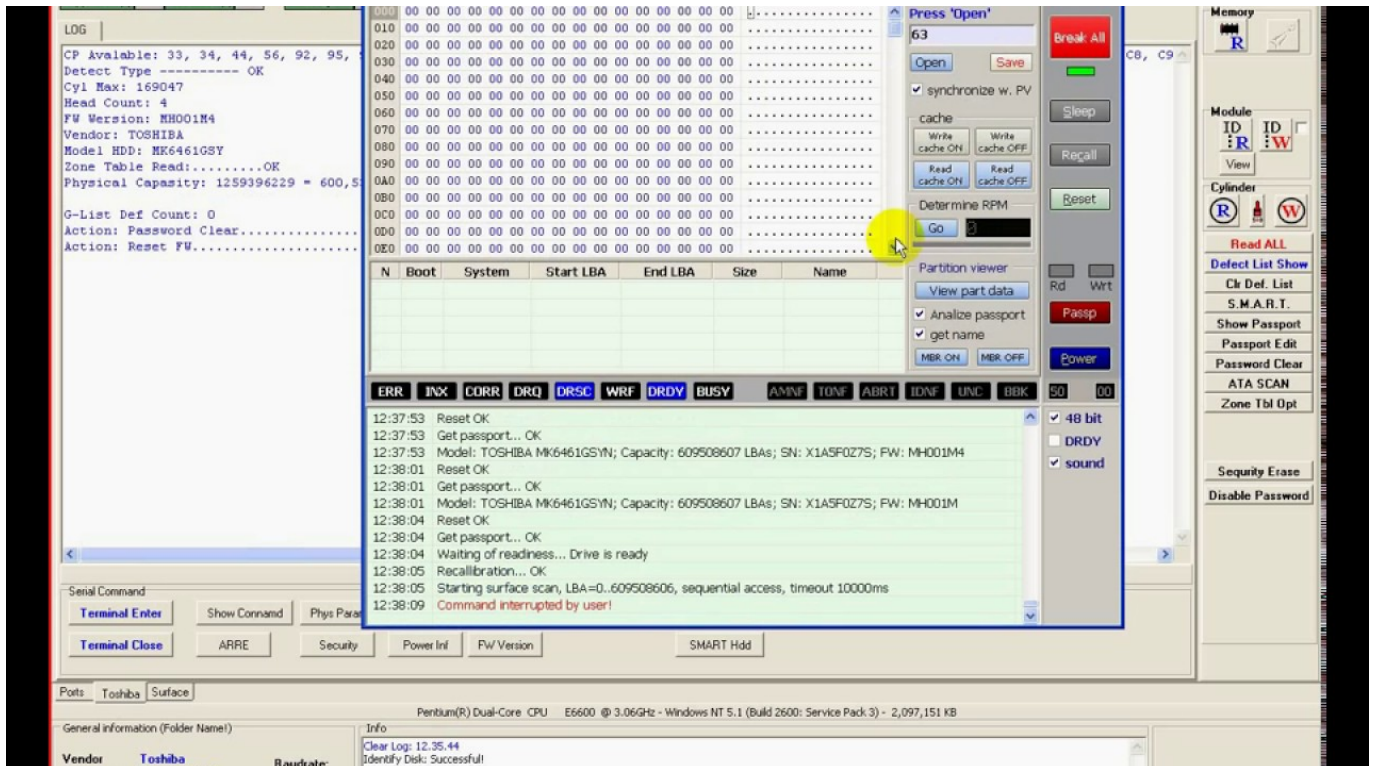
LOG

CP Avalable: 33, 34, 44, 56, 92, 95,
Detect Type ---------- OK
Cyl Max: 169047
Head Count: 4
FW Version: MH001M4
Vendor: TOSHIBA
Model HDD: MK6461GSY
Zone Table Read:.........OK
Physical Capasity: 1259396229 = 600,5

G-List Def Count: 0
Action: Password Clear...............
Action: Reset FW.....................

C8, C9

000 00 00 00 00 00 00 00 00 00 00 00 00 00 00 00 00
010 00 00 00 00 00 00 00 00 00 00 00 00 00 00 00 00
020 00 00 00 00 00 00 00 00 00 00 00 00 00 00 00 00
030 00 00 00 00 00 00 00 00 00 00 00 00 00 00 00 00
040 00 00 00 00 00 00 00 00 00 00 00 00 00 00 00 00
050 00 00 00 00 00 00 00 00 00 00 00 00 00 00 00 00
060 00 00 00 00 00 00 00 00 00 00 00 00 00 00 00 00
070 00 00 00 00 00 00 00 00 00 00 00 00 00 00 00 00
080 00 00 00 00 00 00 00 00 00 00 00 00 00 00 00 00
090 00 00 00 00 00 00 00 00 00 00 00 00 00 00 00 00
0A0 00 00 00 00 00 00 00 00 00 00 00 00 00 00 00 00
0B0 00 00 00 00 00 00 00 00 00 00 00 00 00 00 00 00
0C0 00 00 00 00 00 00 00 00 00 00 00 00 00 00 00 00
0D0 00 00 00 00 00 00 00 00 00 00 00 00 00 00 00 00
0E0 00 00 00 00 00 00 00 00 00 00 00 00 00 00 00 00

| N | Boot | System | Start LBA | End LBA | Size | Name |
|---|---|---|---|---|---|---|

Press 'Open'
63
Open Save
synchronize w. PV
cache
Write cache ON Write cache OFF
Read cache ON Read cache OFF
Determine RPM
Go
Partition viewer
View part data
Analize passport
get name
MBR ON MBR OFF

Break All
Sleep
Recall
Reset
Rd Wrt
Passp
Power

ERR INX CORR DRQ DRSC WRF DRDY BUSY AMNF TONF ABRT IDNF UNC BBK 50 00

12:37:53 Reset OK
12:37:53 Get passport... OK
12:37:53 Model: TOSHIBA MK6461GSYN; Capacity: 609508607 LBAs; SN: X1A5F0Z7S; FW: MH001M4
12:38:01 Reset OK
12:38:01 Get passport... OK
12:38:01 Model: TOSHIBA MK6461GSYN; Capacity: 609508607 LBAs; SN: X1A5F0Z7S; FW: MH001M
12:38:04 Reset OK
12:38:04 Get passport... OK
12:38:04 Waiting of readiness... Drive is ready
12:38:05 Recallibration... OK
12:38:05 Starting surface scan, LBA=0..609508606, sequential access, timeout 10000ms
12:38:09 Command interrupted by user!

48 bit
DRDY
sound

Memory
R
Module
ID R ID W
View
Cylinder
R W
Read ALL
Defect List Show
Clr Def. List
S.M.A.R.T.
Show Passport
Passport Edit
Password Clear
ATA SCAN
Zone Tbl Opt
Sequrity Erase
Disable Password

Serial Command
Terminal Enter Show Connamd Phys Para
Terminal Close ARRE Security Power Inf FW Version SMART Hdd

Ports Toshiba Surface

Pentium(R) Dual-Core CPU E6600 @ 3.06GHz - Windows NT 5.1 (Build 2600: Service Pack 3) - 2,097,151 KB

General information (Folder Name!)
Vendor Toshiba Baudrate:
Info
Clear Log: 12.35.44
Identify Disk: Successful!